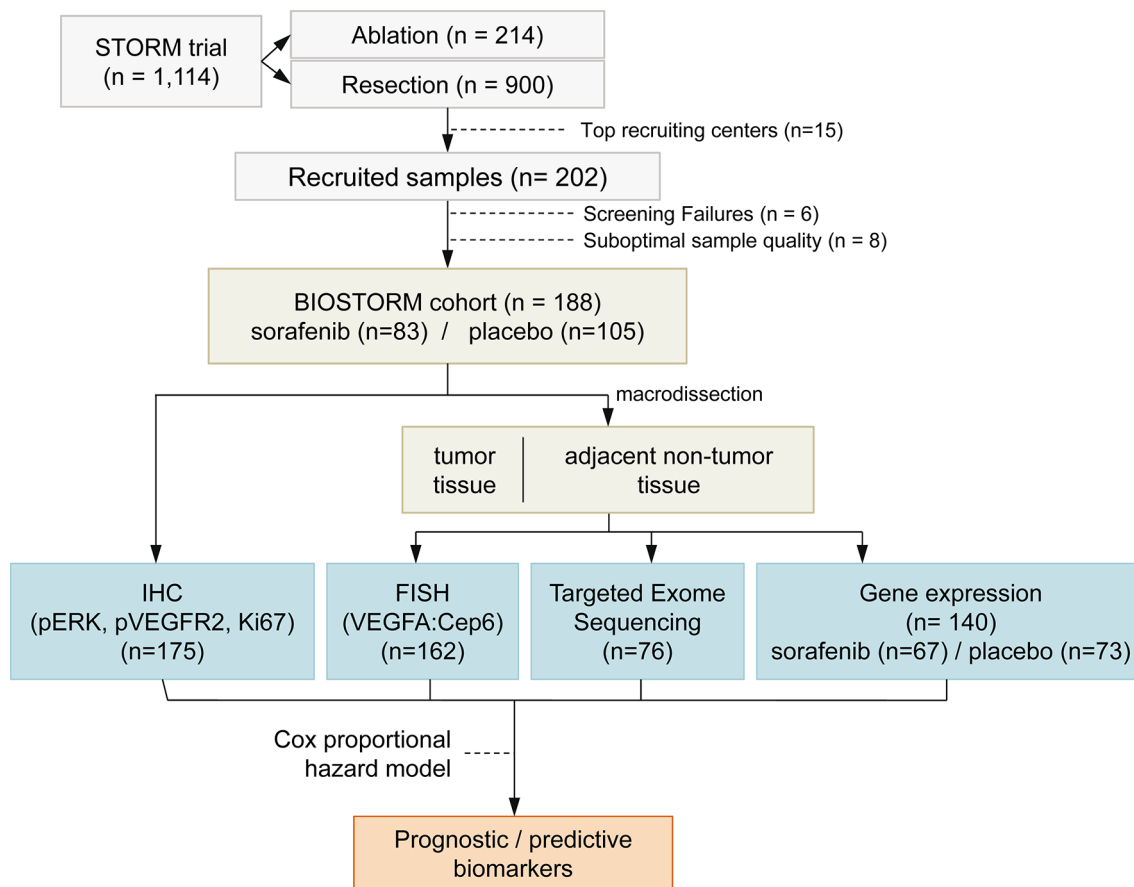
STORM trial
(n = 1,114)

Ablation (n = 214)

Resection (n = 900)

Top recruiting centers (n=15)

Recruited samples (n= 202)

Screening Failures (n = 6)

Suboptimal sample quality (n = 8)

BIOSTORM cohort (n = 188)
sorafenib (n=83) / placebo (n=105)

macrodissection

tumor tissue

adjacent non-tumor tissue

IHC
(pERK, pVEGFR2, Ki67)
(n=175)

FISH
(VEGFA:Cep6)
(n=162)

Targeted Exome Sequencing
(n=76)

Gene expression
(n= 140)
sorafenib (n=67) / placebo (n=73)

Cox proportional hazard model

Prognostic / predictive biomarkers